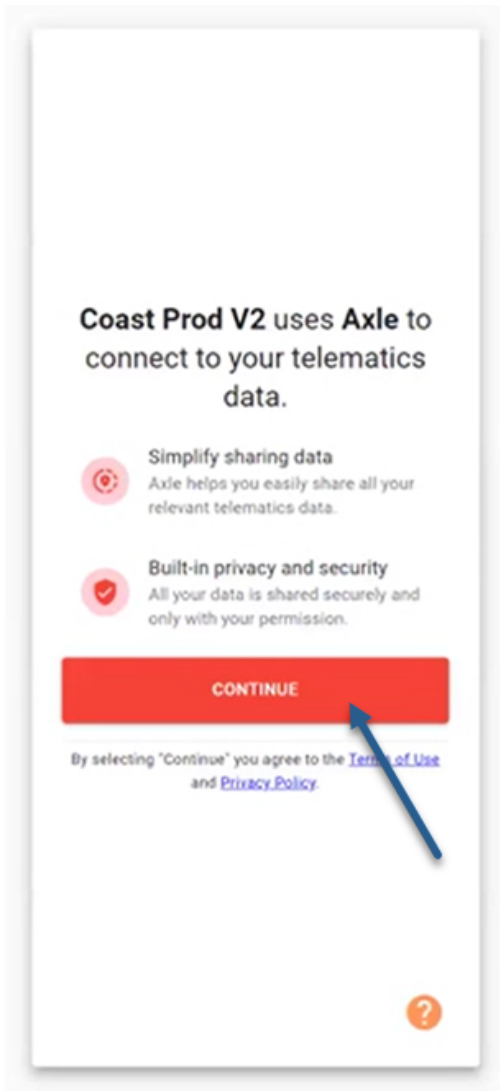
**Coast Prod V2** uses **Axle** to connect to your telematics data.

Simplify sharing data
Axle helps you easily share all your relevant telematics data.

Built-in privacy and security
All your data is shared securely and only with your permission.

CONTINUE

By selecting "Continue" you agree to the Terms of Use and Privacy Policy.

?